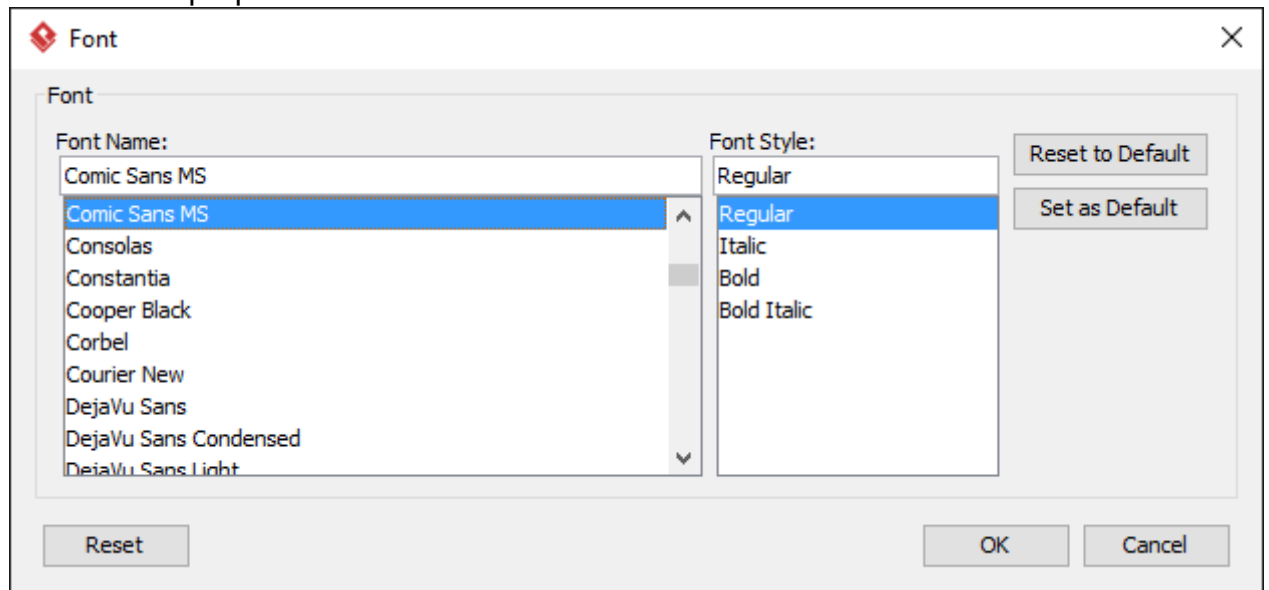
Font

Font

Font Name:

Comic Sans MS

Comic Sans MS
Consolas
Constantia
Cooper Black
Corbel
Courier New
DejaVu Sans
DejaVu Sans Condensed
DejaVu Sans Light

Font Style:

Regular

Regular
Italic
Bold
Bold Italic

Reset to Default

Set as Default

Reset

OK

Cancel